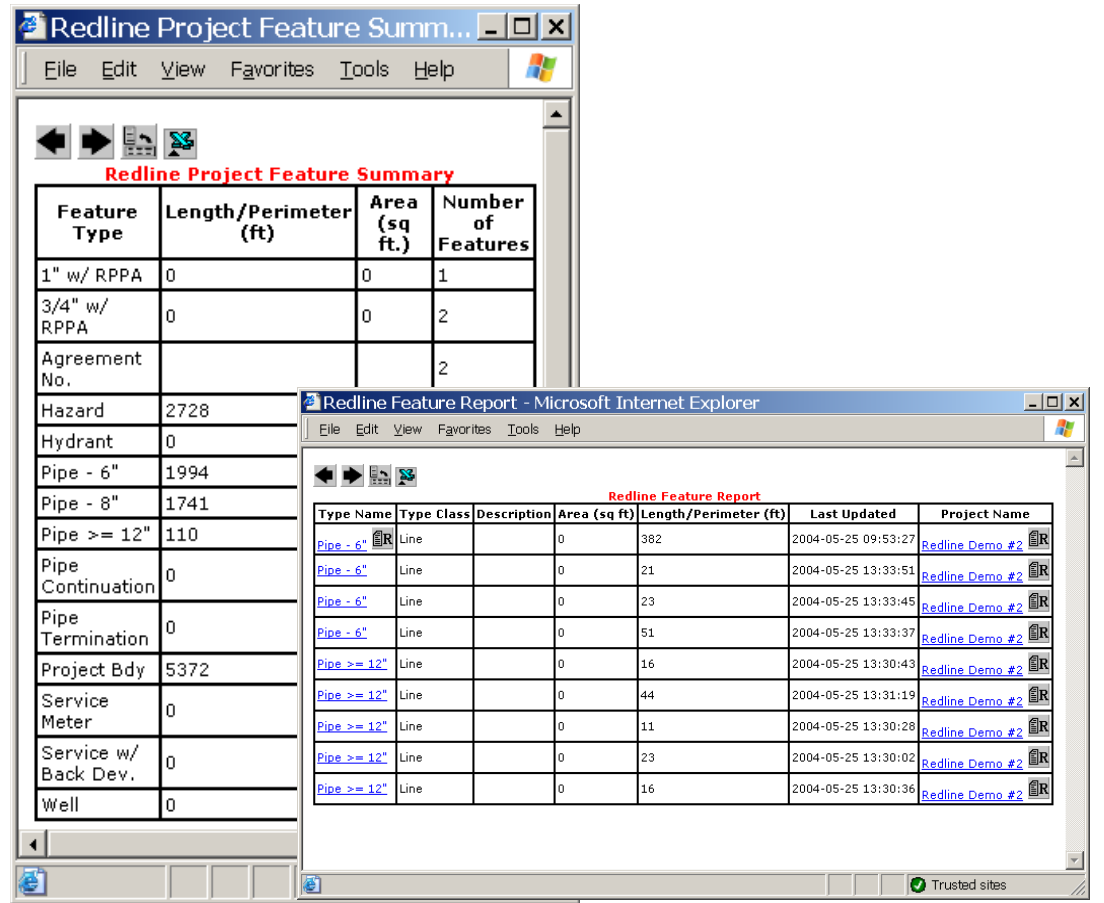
Redline Project Feature Summ...

File Edit View Favorites Tools Help

Redline Project Feature Summary

| Feature Type | Length/Perimeter (ft) | Area (sq ft.) | Number of Features |
|---|---|---|---|
| 1" w/ RPPA | 0 | 0 | 1 |
| 3/4" w/ RPPA | 0 | 0 | 2 |
| Agreement No. | | | 2 |
| Hazard | 2728 | | |
| Hydrant | 0 | | |
| Pipe - 6" | 1994 | | |
| Pipe - 8" | 1741 | | |
| Pipe >= 12" | 110 | | |
| Pipe Continuation | 0 | | |
| Pipe Termination | 0 | | |
| Project Bdy | 5372 | | |
| Service Meter | 0 | | |
| Service w/ Back Dev. | 0 | | |
| Well | 0 | | |

Redline Feature Report - Microsoft Internet Explorer

File Edit View Favorites Tools Help

Redline Feature Report

| Type Name | Type Class | Description | Area (sq ft) | Length/Perimeter (ft) | Last Updated | Project Name |
|---|---|---|---|---|---|---|
| Pipe - 6" R | Line | | 0 | 382 | 2004-05-25 09:53:27 | Redline Demo #2 R |
| Pipe - 6" | Line | | 0 | 21 | 2004-05-25 13:33:51 | Redline Demo #2 R |
| Pipe - 6" | Line | | 0 | 23 | 2004-05-25 13:33:45 | Redline Demo #2 R |
| Pipe - 6" | Line | | 0 | 51 | 2004-05-25 13:33:37 | Redline Demo #2 R |
| Pipe >= 12" | Line | | 0 | 16 | 2004-05-25 13:30:43 | Redline Demo #2 R |
| Pipe >= 12" | Line | | 0 | 44 | 2004-05-25 13:31:19 | Redline Demo #2 R |
| Pipe >= 12" | Line | | 0 | 11 | 2004-05-25 13:30:28 | Redline Demo #2 R |
| Pipe >= 12" | Line | | 0 | 23 | 2004-05-25 13:30:02 | Redline Demo #2 R |
| Pipe >= 12" | Line | | 0 | 16 | 2004-05-25 13:30:36 | Redline Demo #2 R |

Trusted sites